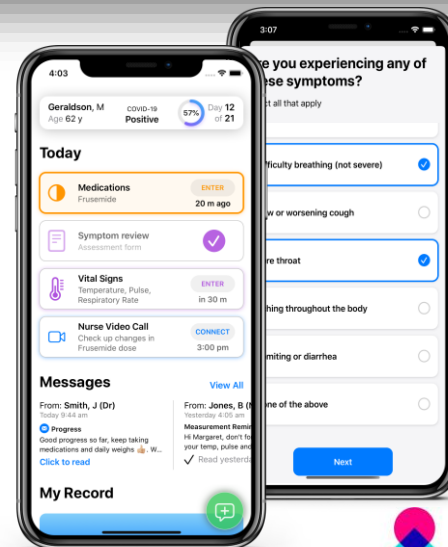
4:03

Geraldson, M
Age 62 y
COVID-19
Positive
57%
Day 12 of 21

Today

Medications
Frusemide
ENTER
20 m ago

Symptom review
Assessment form

Vital Signs
Temperature, Pulse, Respiratory Rate
ENTER
in 30 m

Nurse Video Call
Check up changes in Frusemide dose
CONNECT
3:00 pm

Messages
View All

From: Smith, J (Dr)
Today 9:44 am
Progress
Good progress so far, keep taking medications and daily weighs 👍. W...
Click to read

From: Jones, B (R
Yesterday 4:05 am
Measurement Remin
Hi Margaret, don't fo your temp, pulse and
Read yesterda

My Record

3:07

re you experiencing any of ose symptoms?
t all that apply

fficulty breathing (not severe)
w or worsening cough
re throat
hing throughout the body
miting or diarrhea
one of the above

Next